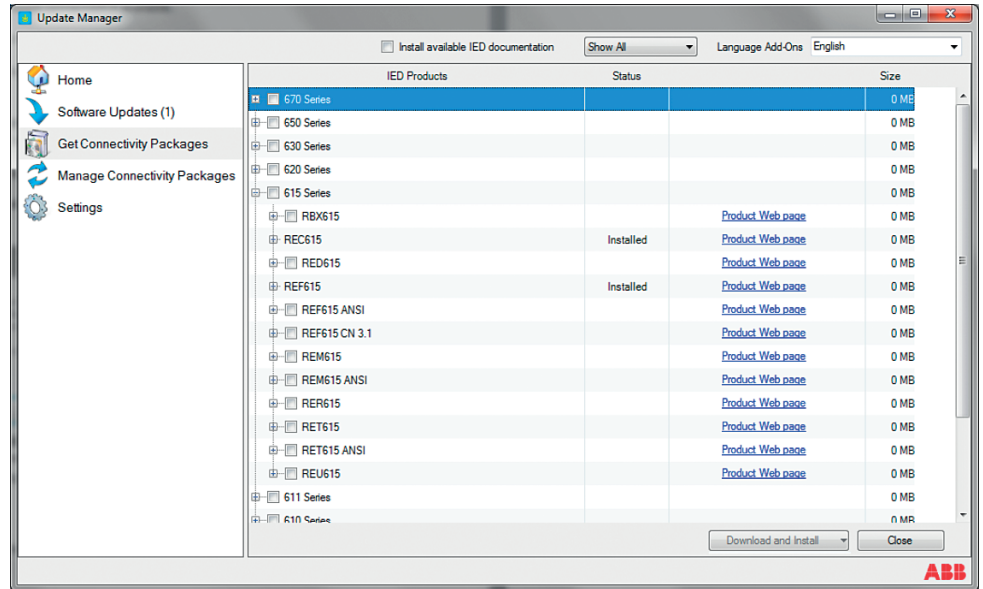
Update Manager

Install available IED documentation

Show All

Language Add-Ons English

Home

Software Updates (1)

Get Connectivity Packages

Manage Connectivity Packages

Settings

| IED Products | Status | | Size |
|---|---|---|---|
| 670 Series | | | 0 MB |
| 650 Series | | | 0 MB |
| 630 Series | | | 0 MB |
| 620 Series | | | 0 MB |
| 615 Series | | | 0 MB |
| RBX615 | | Product Web page | 0 MB |
| REC615 | Installed | Product Web page | 0 MB |
| RED615 | | Product Web page | 0 MB |
| REF615 | Installed | Product Web page | 0 MB |
| REF615 ANSI | | Product Web page | 0 MB |
| REF615 CN 3.1 | | Product Web page | 0 MB |
| REM615 | | Product Web page | 0 MB |
| REM615 ANSI | | Product Web page | 0 MB |
| RER615 | | Product Web page | 0 MB |
| RET615 | | Product Web page | 0 MB |
| RET615 ANSI | | Product Web page | 0 MB |
| REU615 | | Product Web page | 0 MB |
| 611 Series | | | 0 MB |
| 610 Series | | | 0 MB |

Download and Install

Close

ABB